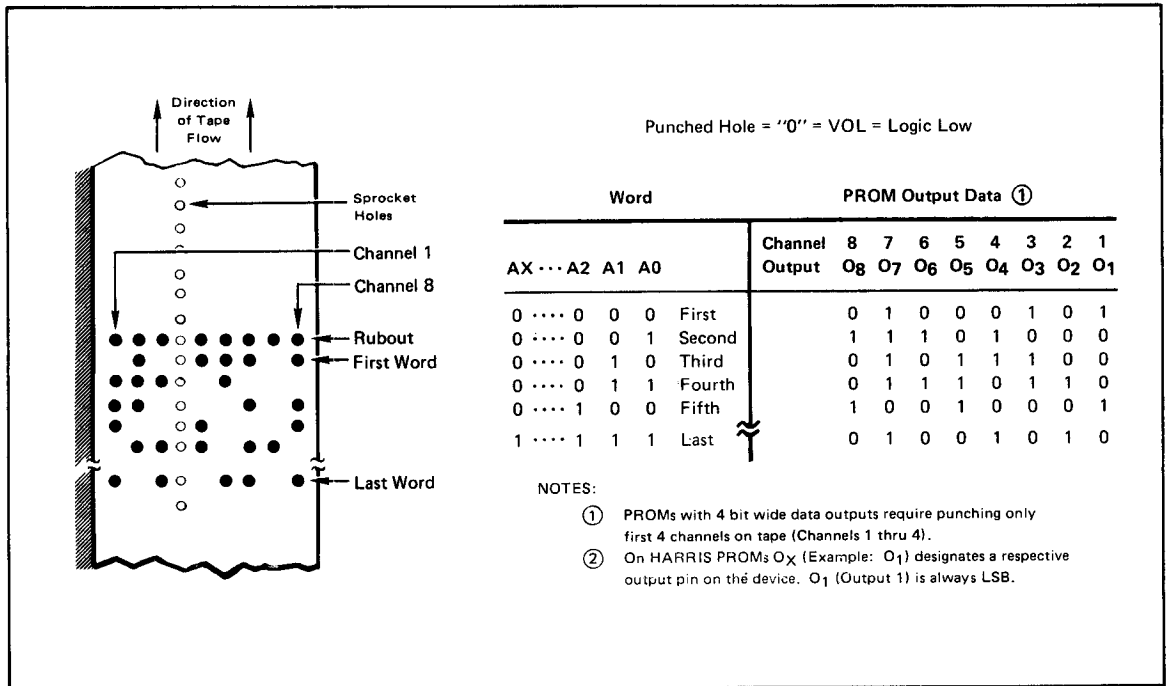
Direction of Tape Flow

Sprocket Holes

Channel 1

Channel 8

Rubout

First Word

Last Word

Punched Hole = "0" = VOL = Logic Low

| Word | | | | | PROM Output Data ① | | | | | | | |
|---|---|---|---|---|---|---|---|---|---|---|---|---|
| AX ··· A2 | A1 | A0 | | Channel Output | 8 $O_8$ | 7 $O_7$ | 6 $O_6$ | 5 $O_5$ | 4 $O_4$ | 3 $O_3$ | 2 $O_2$ | 1 $O_1$ |
| 0 ···· 0 | 0 | 0 | First | | 0 | 1 | 0 | 0 | 0 | 1 | 0 | 1 |
| 0 ···· 0 | 0 | 1 | Second | | 1 | 1 | 1 | 0 | 1 | 0 | 0 | 0 |
| 0 ···· 0 | 1 | 0 | Third | | 0 | 1 | 0 | 1 | 1 | 1 | 0 | 0 |
| 0 ···· 0 | 1 | 1 | Fourth | | 0 | 1 | 1 | 1 | 0 | 1 | 1 | 0 |
| 0 ···· 1 | 0 | 0 | Fifth | | 1 | 0 | 0 | 1 | 0 | 0 | 0 | 1 |
| 1 ···· 1 | 1 | 1 | Last | | 0 | 1 | 0 | 0 | 1 | 0 | 1 | 0 |

NOTES:

① PROMs with 4 bit wide data outputs require punching only first 4 channels on tape (Channels 1 thru 4).

② On HARRIS PROMs $O_X$ (Example: $O_1$) designates a respective output pin on the device. $O_1$ (Output 1) is always LSB.